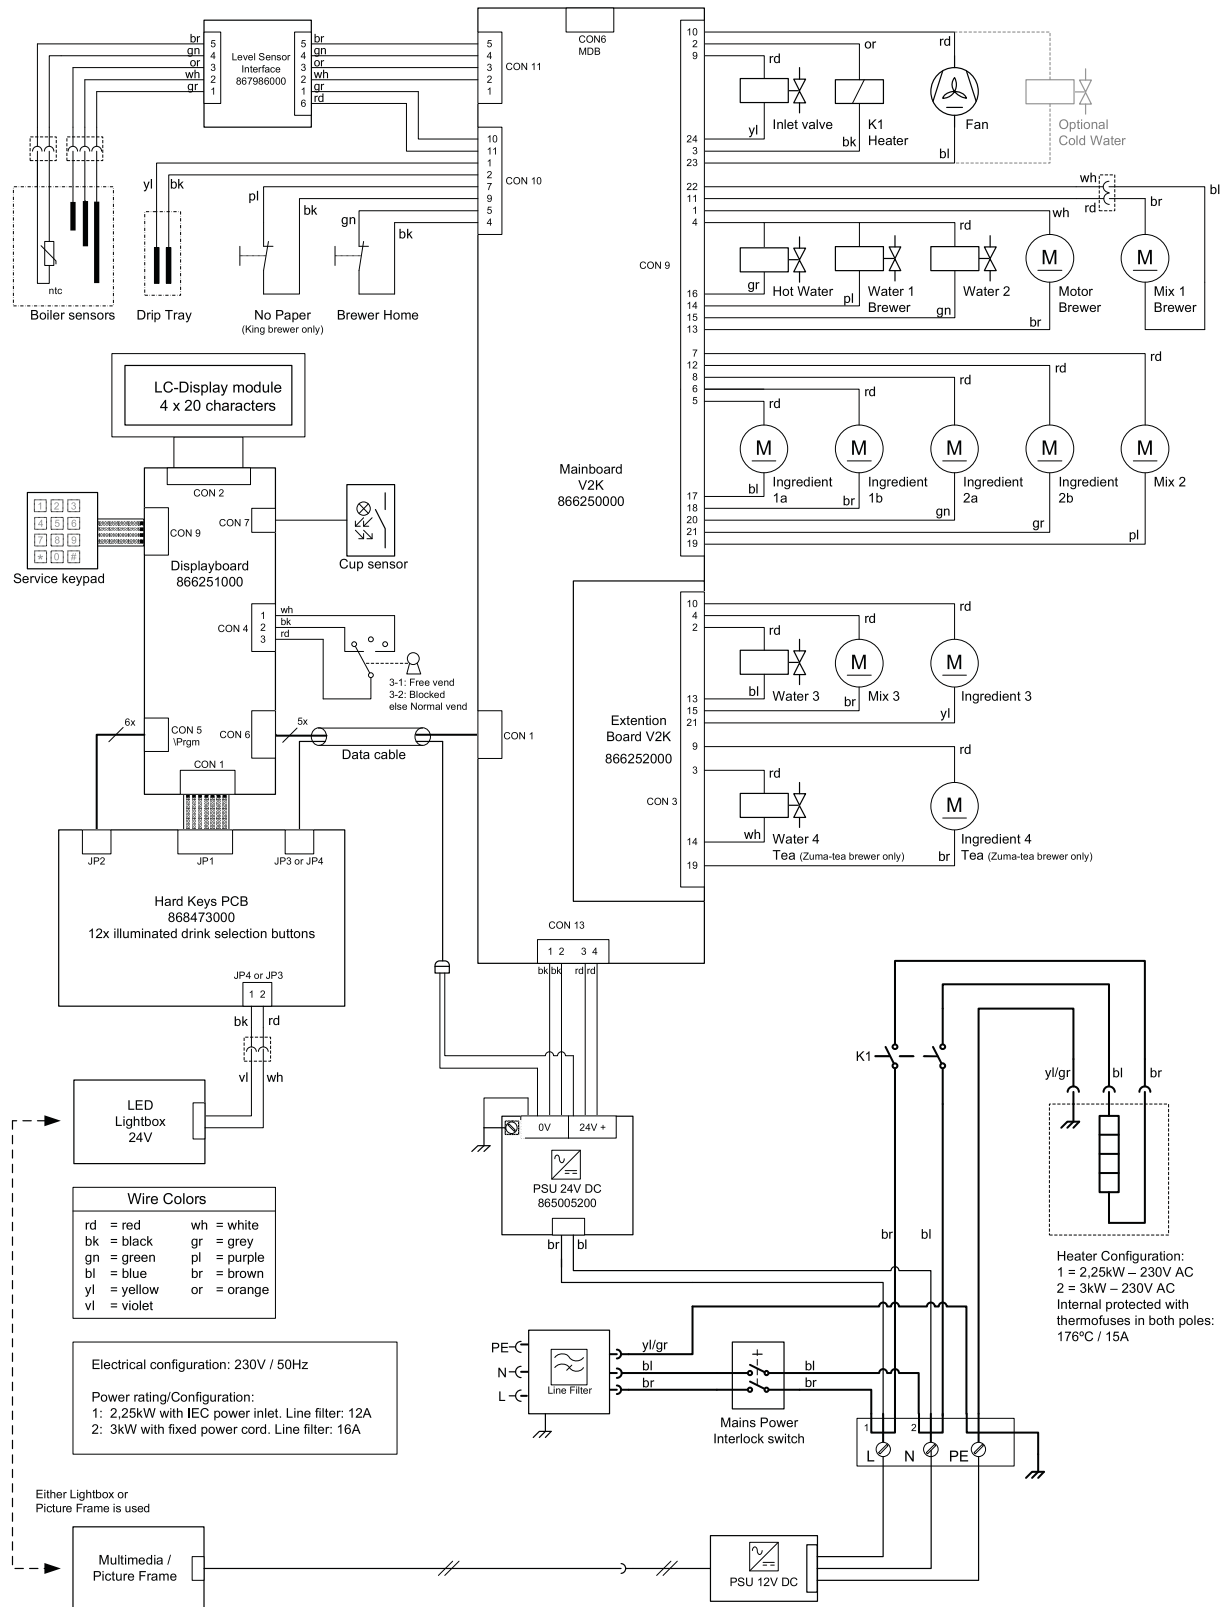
br
gn
or
wh
gr

5
4
3
2
1

Level Sensor Interface 867986000

5
4
3
2
1
6

br
gn
or
wh
gr
rd

5
4
3
2
1

CON 11

10
11
1
2
7
9
5
4

CON 10

CON6
MDB

10
2
9

or
rd
rd

yl
Inlet valve

K1
Heater
bk

Fan
bl

Optional
Cold Water

24
3
23

22
11
1
4

wh
rd
bl
br
wh

rd

gr
Hot Water
pl
Water 1
Brewer
gn
Water 2

M
Motor
Brewer
br

M
Mix 1
Brewer

16
14
15
13

CON 9

ntc
Boiler sensors

yl
bk
Drip Tray

pl
bk
No Paper
(King brewer only)

gn
bk
Brewer Home

LC-Display module
4 x 20 characters

CON 2

CON 9
CON 7

Displayboard
866251000

Cup sensor

1 2 3
4 5 6
7 8 9
* 0 #

Service keypad

CON 4
1
2
3
wh
bk
rd

3-1: Free vend
3-2: Blocked
else Normal vend

6x
CON 5
\Prgm
CON 6
5x
Data cable
CON 1
CON 1

7
12
8
6
5

rd
rd
rd
rd
rd

M
M
M
M
M

Ingredient 1a
Ingredient 1b
Ingredient 2a
Ingredient 2b
Mix 2

bl
br
gn
gr
pl

17
18
20
21
19

Mainboard
V2K
866250000

10
4
2

rd
rd
rd

Water 3
Mix 3
Ingredient 3
bl
br
yl

13
15
21

Extention Board V2K
866252000

9
3
rd
rd

CON 3

14
19

wh
Water 4
Tea (Zuma-tea brewer only)

Ingredient 4
Tea (Zuma-tea brewer only)
br

JP2
JP1
JP3 or JP4

Hard Keys PCB
868473000
12x illuminated drink selection buttons

JP4 or JP3
1 2
bk rd
vl wh

CON 13
1 2 3 4
bk bk rd rd

0V
24V +

PSU 24V DC
865005200
br bl

K1

yl/gr
bl
br

br
bl

Heater Configuration:
1 = 2,25kW – 230V AC
2 = 3kW – 230V AC
Internal protected with thermofuses in both poles:
176ºC / 15A

LED
Lightbox
24V

Wire Colors
rd = red
bk = black
gn = green
bl = blue
yl = yellow
vl = violet
wh = white
gr = grey
pl = purple
br = brown
or = orange

Electrical configuration: 230V / 50Hz

Power rating/Configuration:
1: 2,25kW with IEC power inlet. Line filter: 12A
2: 3kW with fixed power cord. Line filter: 16A

PE
N
L
Line Filter

yl/gr
bl
br

bl
br

Mains Power
Interlock switch

1
2
L
N
PE

Either Lightbox or
Picture Frame is used

Multimedia /
Picture Frame

PSU 12V DC